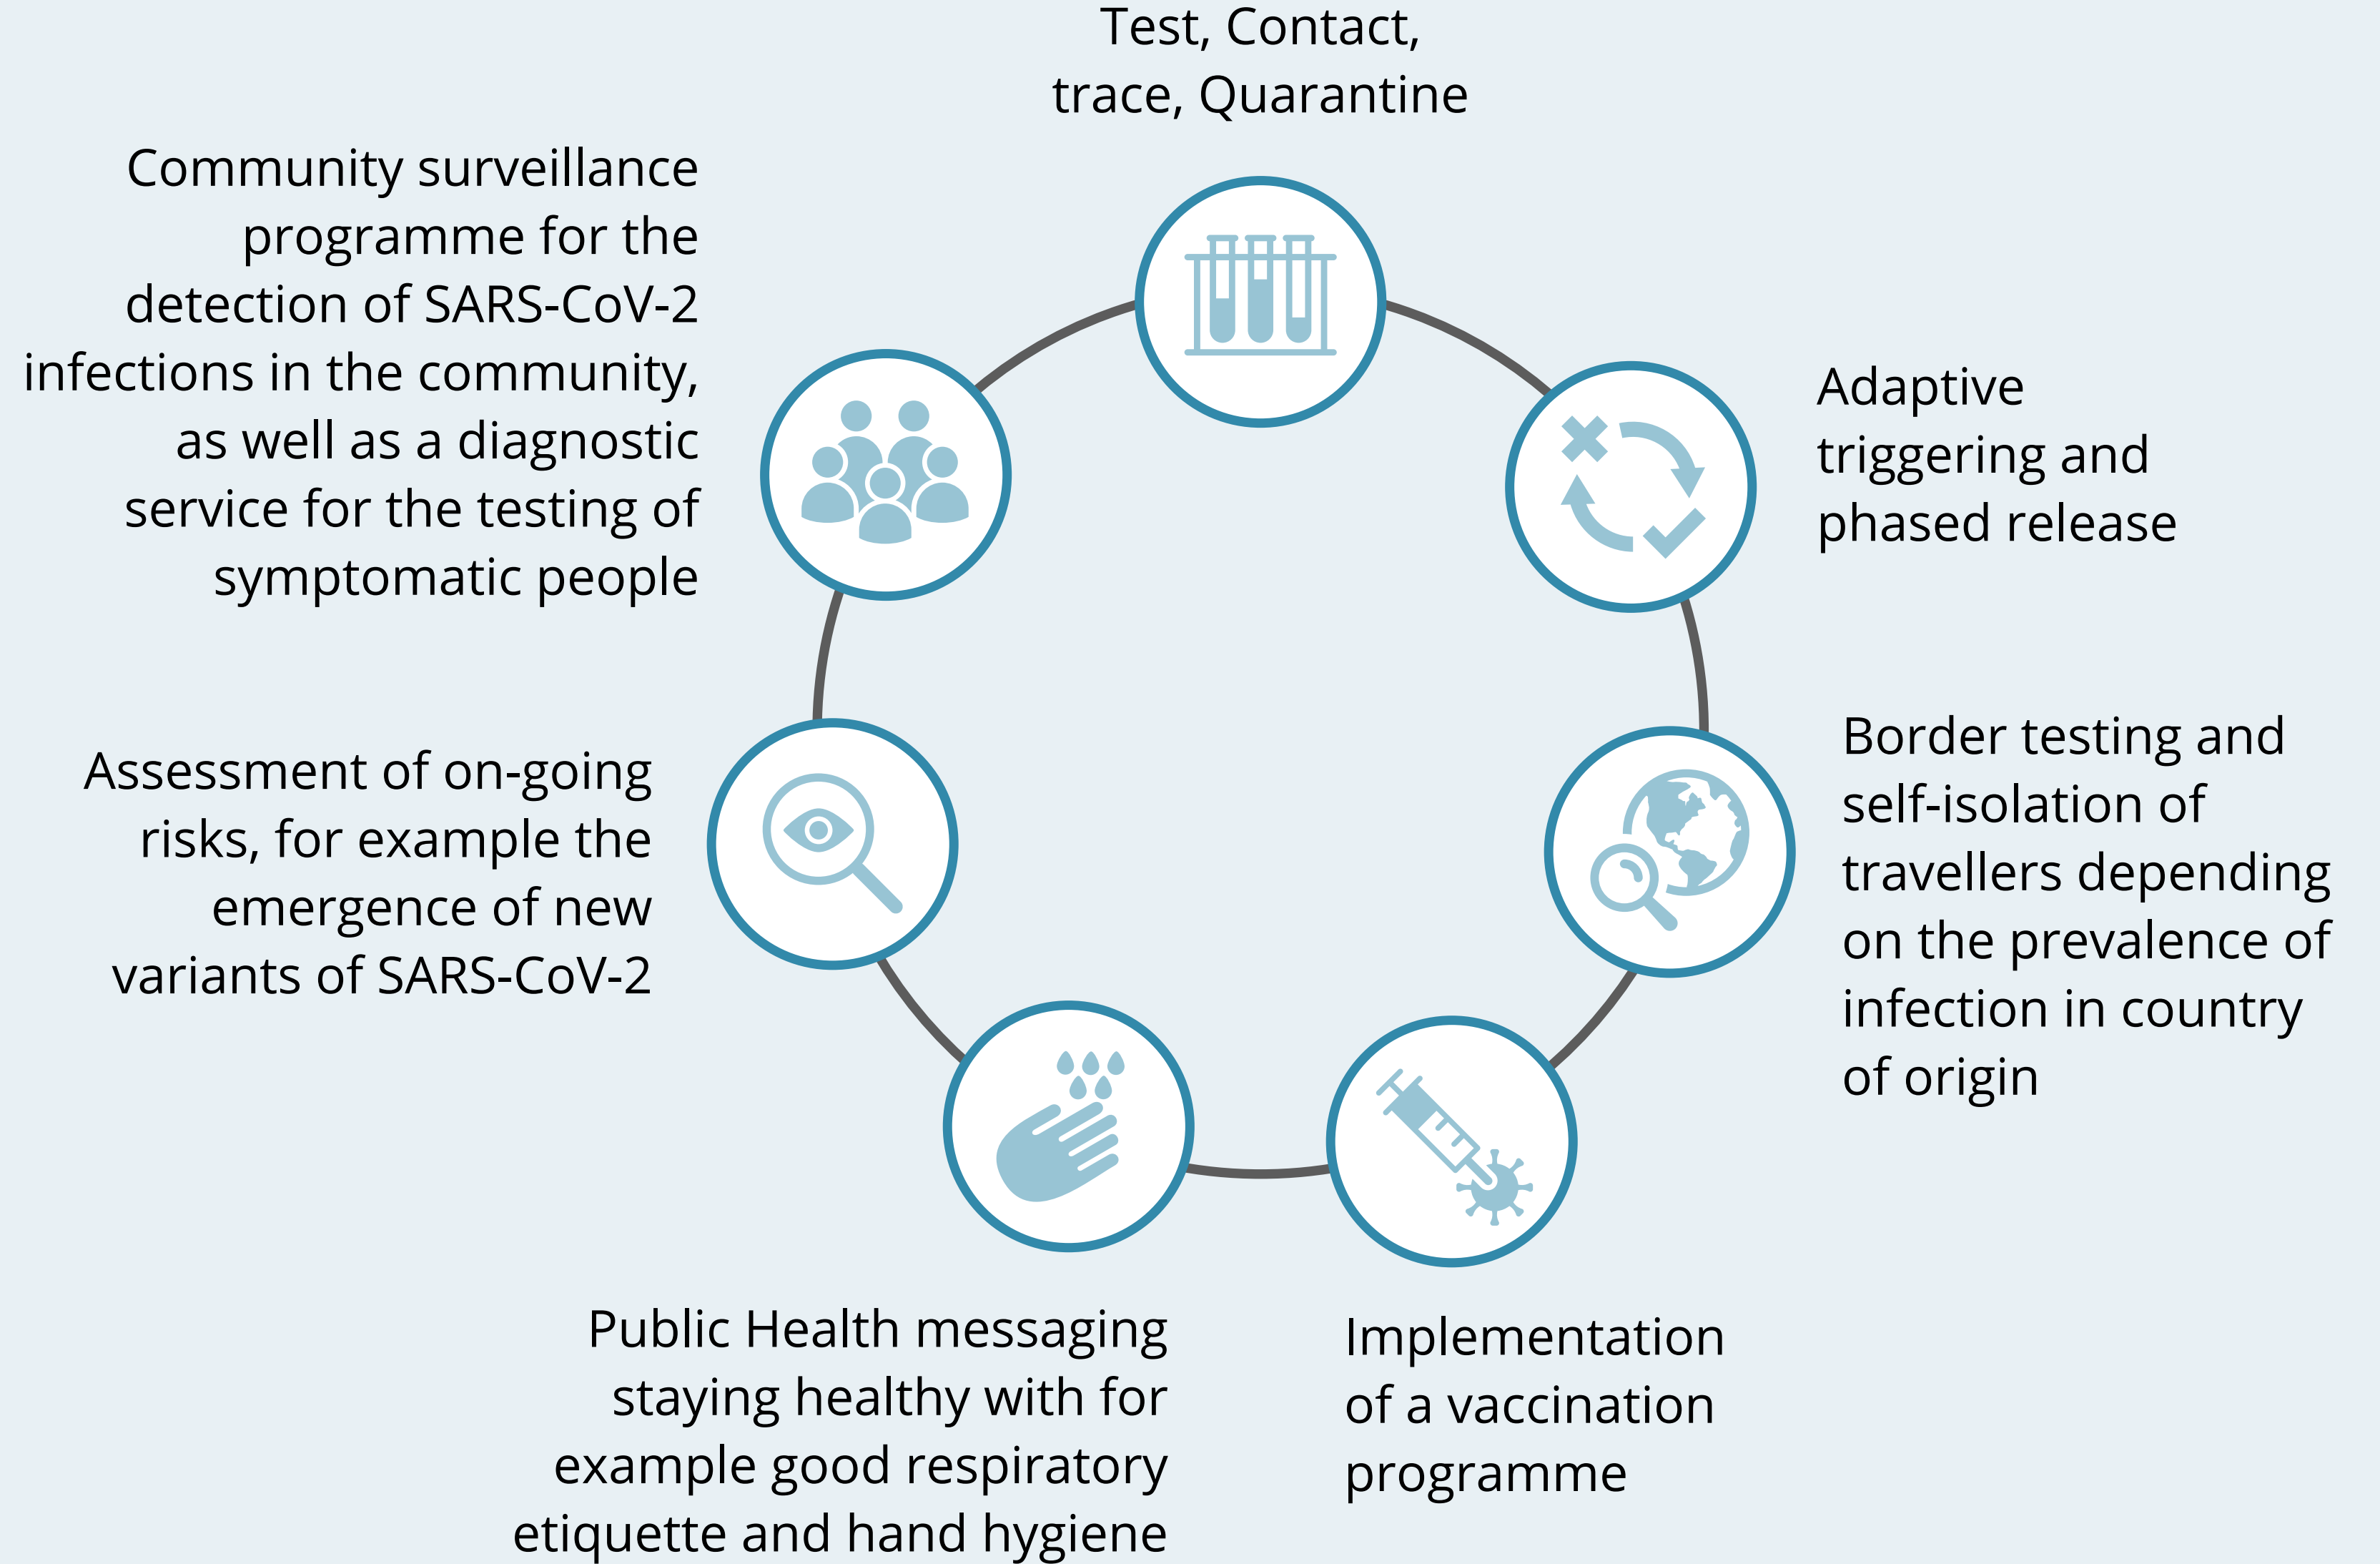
Test, Contact, trace, Quarantine

Adaptive triggering and phased release

Border testing and self-isolation of travellers depending on the prevalence of infection in country of origin

Implementation of a vaccination programme

Public Health messaging staying healthy with for example good respiratory etiquette and hand hygiene

Assessment of on-going risks, for example the emergence of new variants of SARS-CoV-2

Community surveillance programme for the detection of SARS-CoV-2 infections in the community, as well as a diagnostic service for the testing of symptomatic people